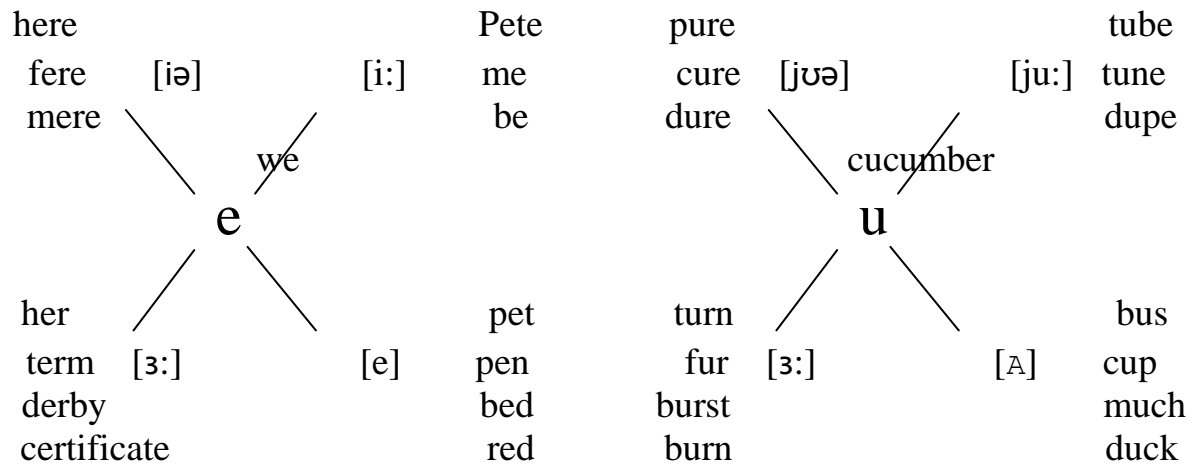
here
fere [iə]
mere

Pete
[i:] me
be

we

e

her
term [ɜ:]
derby
certificate

pet
[e] pen
bed
red

pure
cure [jʊə]
dure

tube
[ju:] tune
dupe

cucumber

u

turn
fur [ɜ:]
burst
burn

bus
[ʌ] cup
much
duck